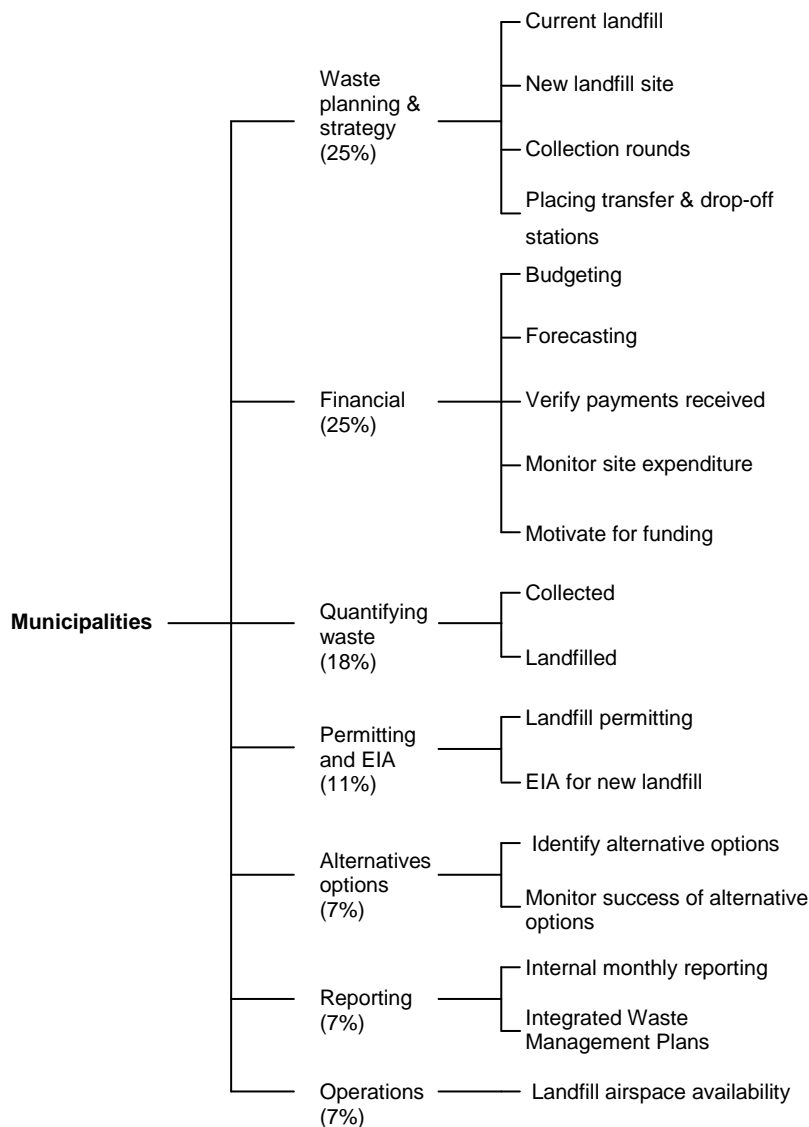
Municipalities

Waste planning & strategy (25%)
Current landfill
New landfill site
Collection rounds
Placing transfer & drop-off stations

Financial (25%)
Budgeting
Forecasting
Verify payments received
Monitor site expenditure
Motivate for funding

Quantifying waste (18%)
Collected
Landfilled

Permitting and EIA (11%)
Landfill permitting
EIA for new landfill

Alternatives options (7%)
Identify alternative options
Monitor success of alternative options

Reporting (7%)
Internal monthly reporting
Integrated Waste Management Plans

Operations (7%)
Landfill airspace availability